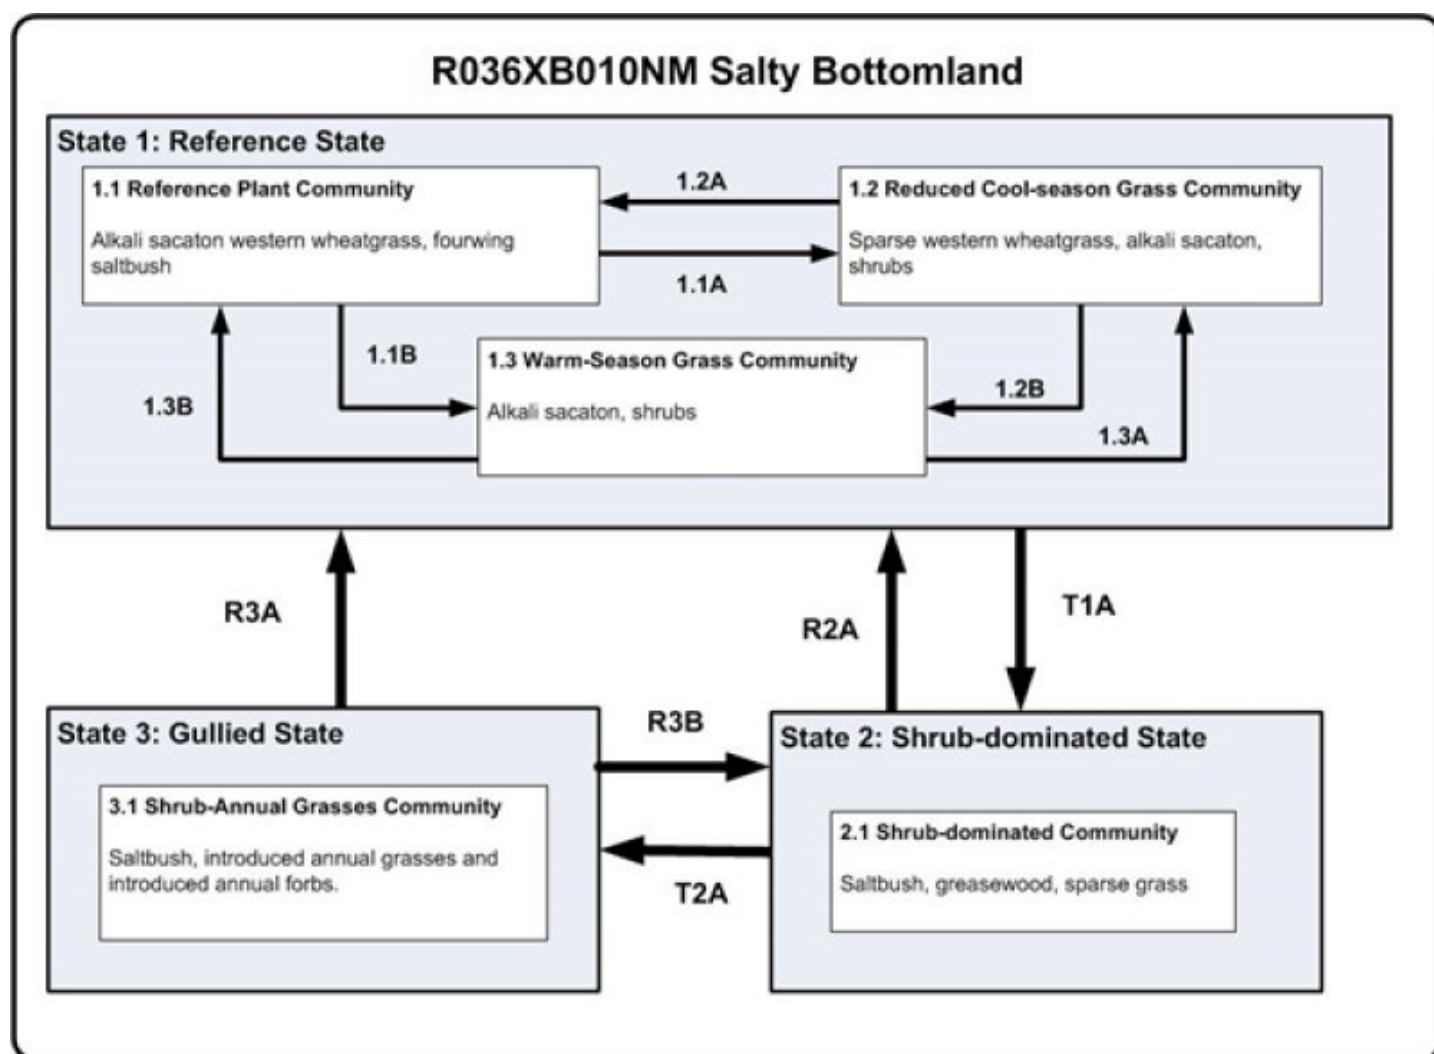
R036XB010NM Salty Bottomland

State 1: Reference State

1.1 Reference Plant Community

Alkali sacaton western wheatgrass, fourwing saltbush

1.2A

1.1A

1.2 Reduced Cool-season Grass Community

Sparse western wheatgrass, alkali sacaton, shrubs

1.1B

1.3B

1.3 Warm-Season Grass Community

Alkali sacaton, shrubs

1.2B

1.3A

R3A

R2A

T1A

State 3: Gullied State

3.1 Shrub-Annual Grasses Community

Saltbush, introduced annual grasses and introduced annual forbs.

R3B

T2A

State 2: Shrub-dominated State

2.1 Shrub-dominated Community

Saltbush, greasewood, sparse grass